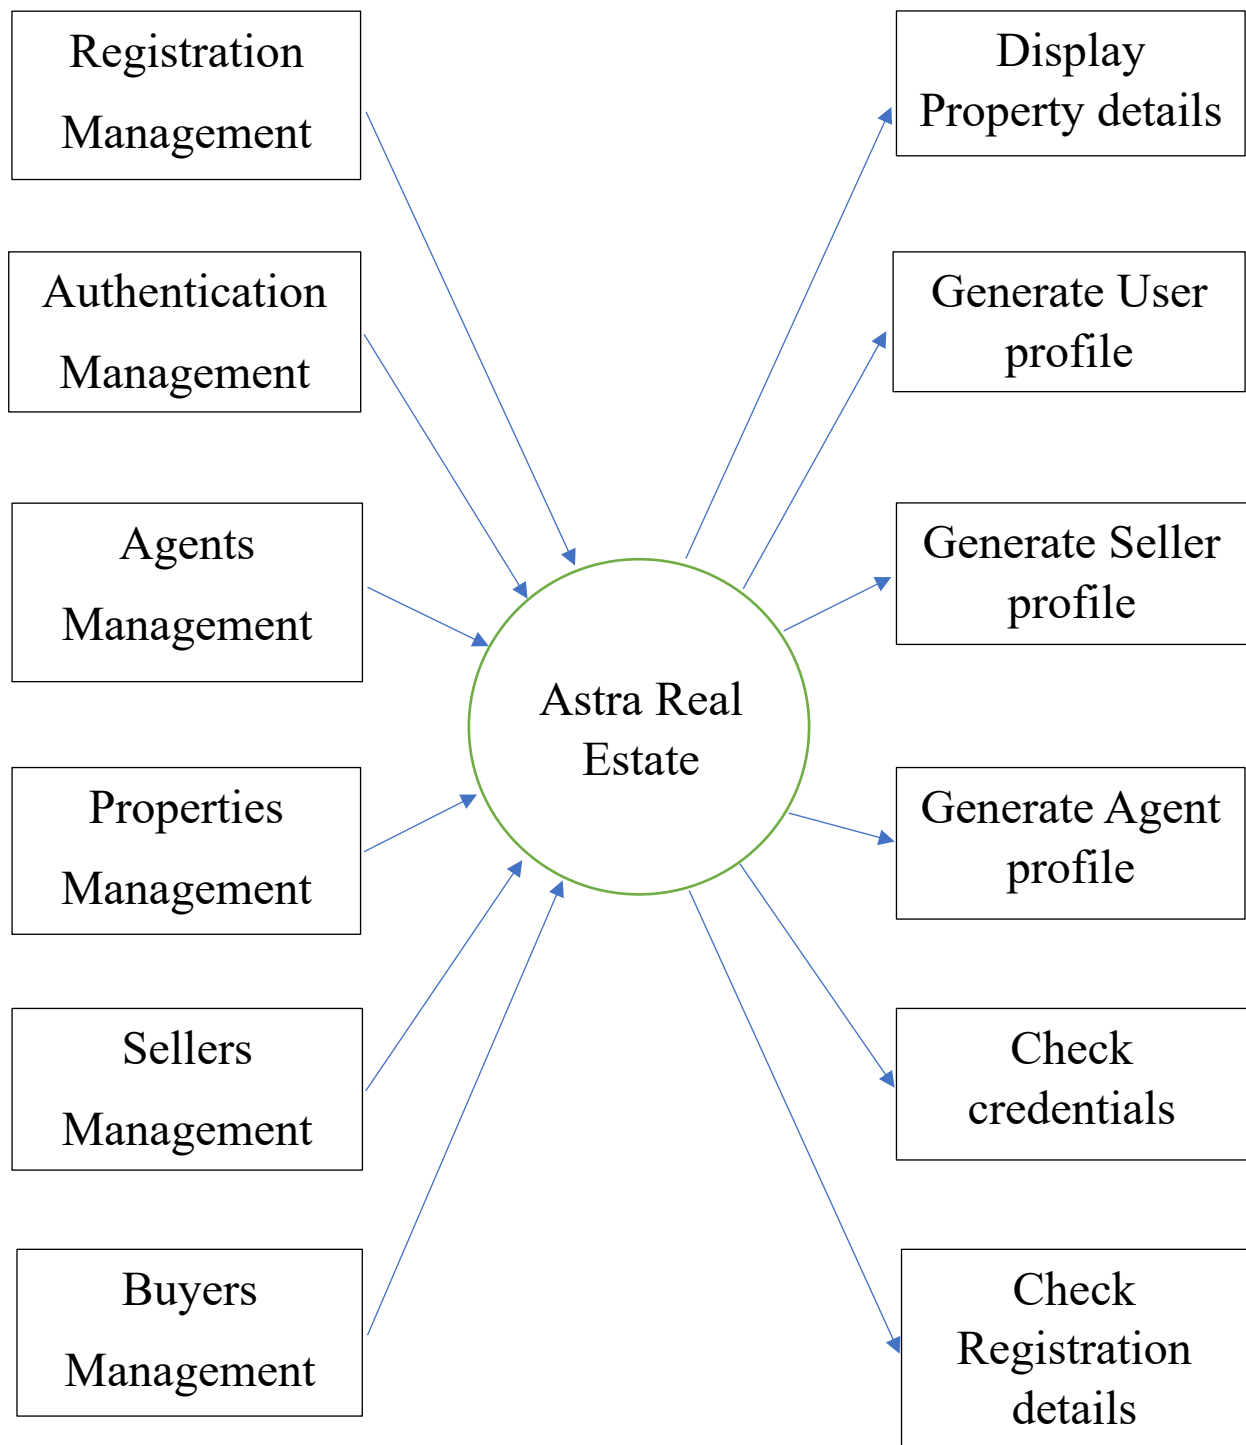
Registration Management

Authentication Management

Agents Management

Properties Management

Sellers Management

Buyers Management

Astra Real Estate

Display Property details

Generate User profile

Generate Seller profile

Generate Agent profile

Check credentials

Check Registration details